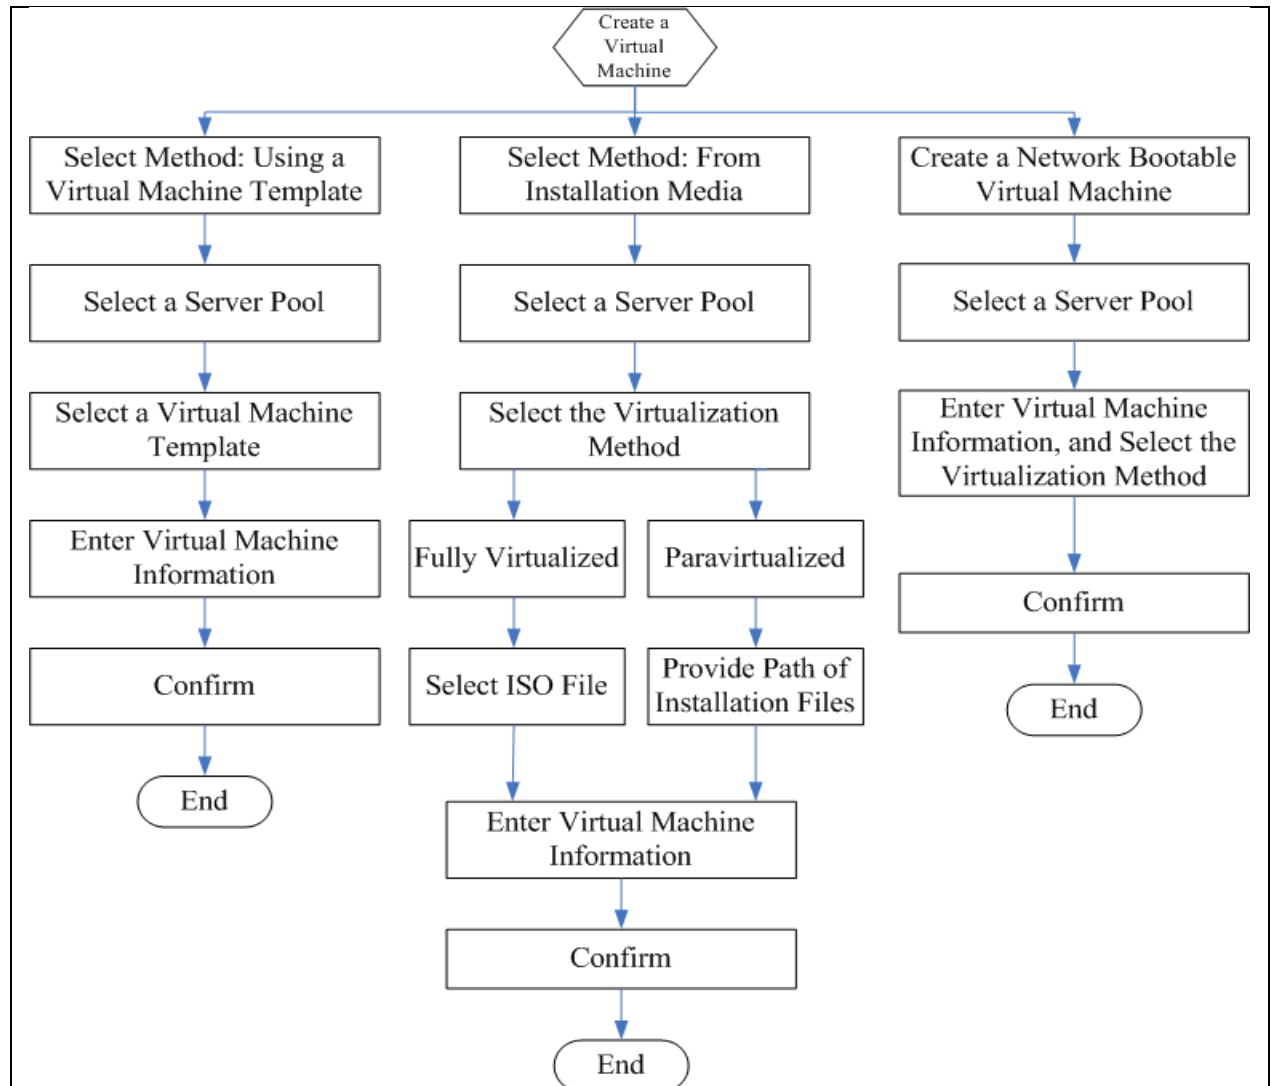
Create a Virtual Machine

Select Method: Using a Virtual Machine Template

Select a Server Pool

Select a Virtual Machine Template

Enter Virtual Machine Information

Confirm

End

Select Method: From Installation Media

Select a Server Pool

Select the Virtualization Method

Fully Virtualized

Select ISO File

Paravirtualized

Provide Path of Installation Files

Enter Virtual Machine Information

Confirm

End

Create a Network Bootable Virtual Machine

Select a Server Pool

Enter Virtual Machine Information, and Select the Virtualization Method

Confirm

End